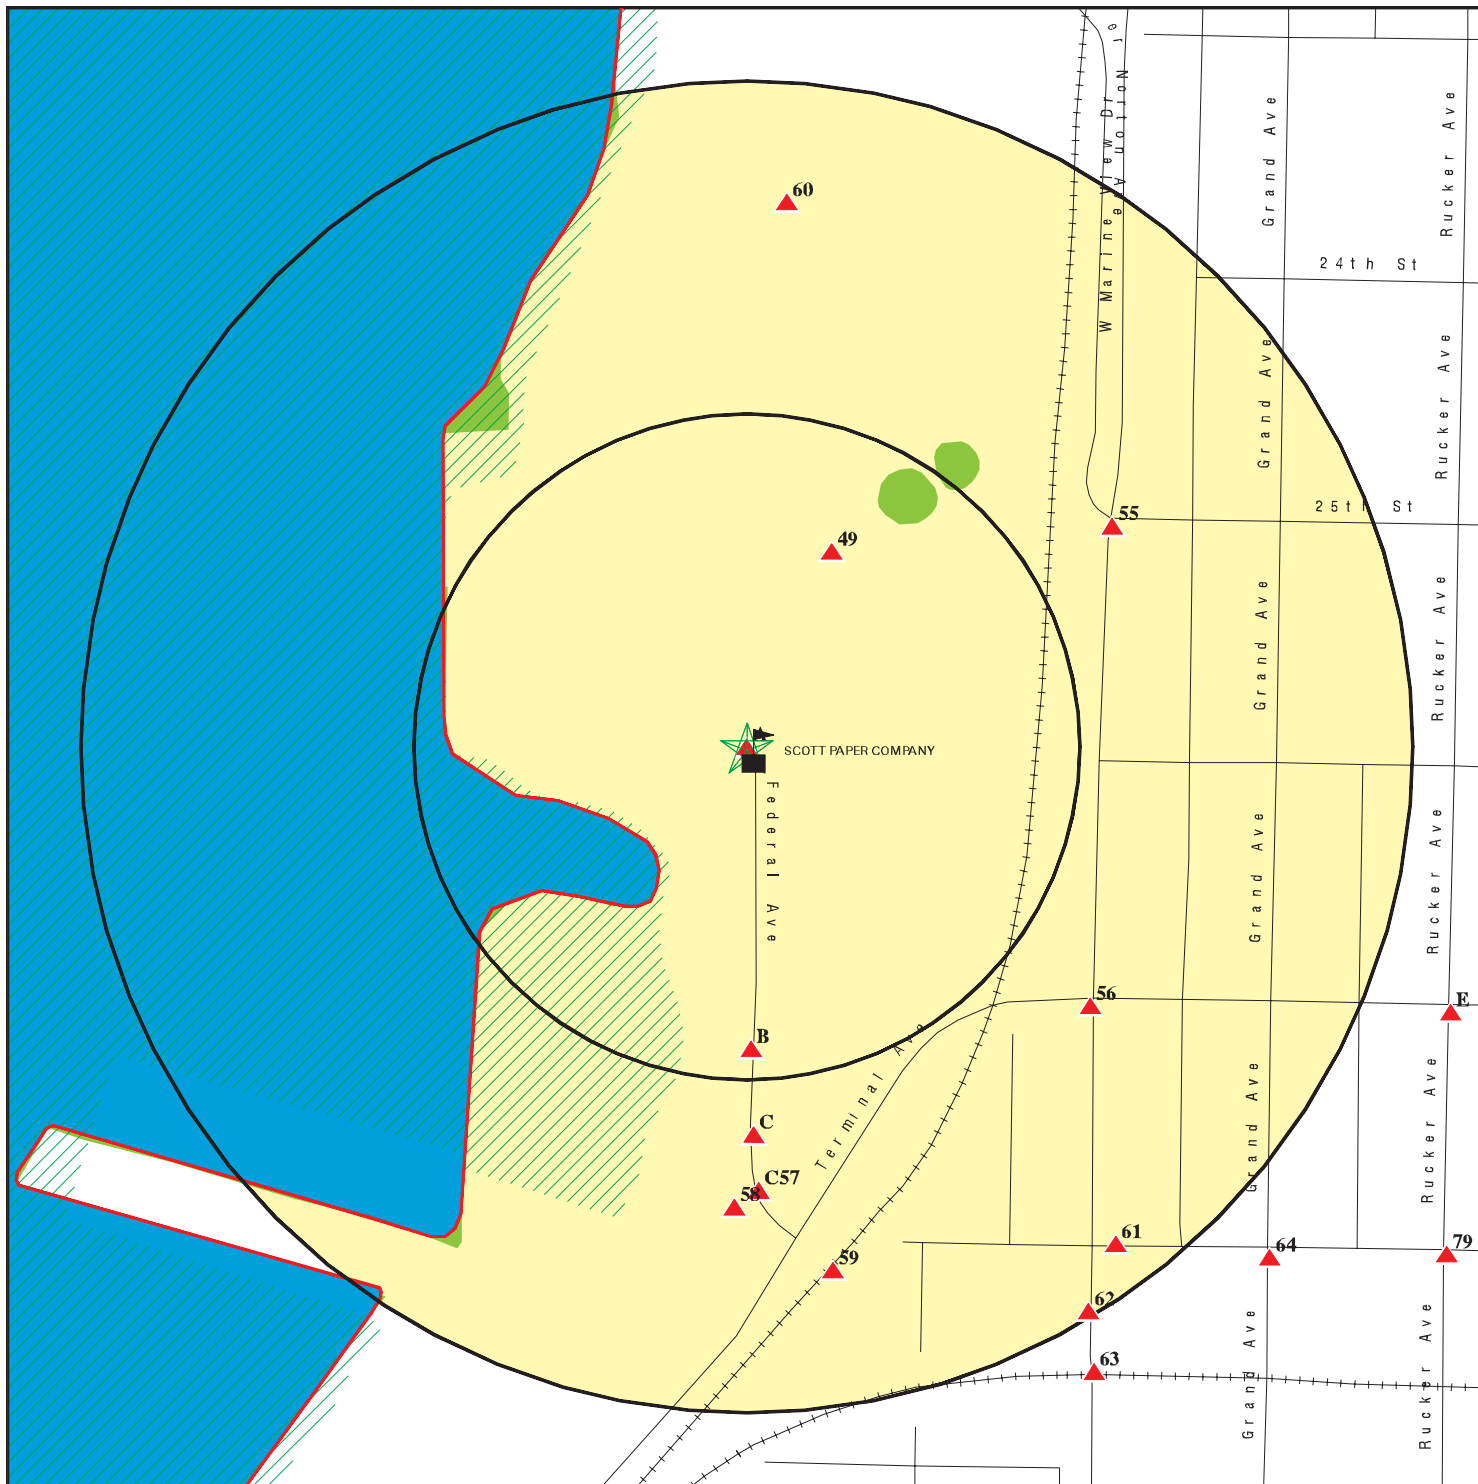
Norton Ave

W Marine View Dr

Grand Ave

Rucker Ave

24th St

60

Grand Ave

Rucker Ave

55

25th St

49

Grand Ave

Rucker Ave

SCOTT PAPER COMPANY

Federal Ave

Grand Ave

Rucker Ave

56

E

B

Terminal Ave

Grand Ave

Rucker Ave

C

C57

58

61

64

79

59

62

63

Grand Ave

Rucker Ave